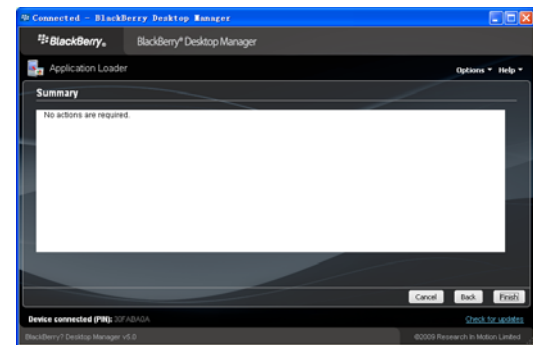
Connected - BlackBerry Desktop Manager

BlackBerry. BlackBerry® Desktop Manager

Application Loader

Options ▾ Help ▾

Summary

No actions are required.

Cancel Back Finish

Device connected (PIN): 30FABA0A

Check for updates

BlackBerry® Desktop Manager v5.0

©2009 Research In Motion Limited